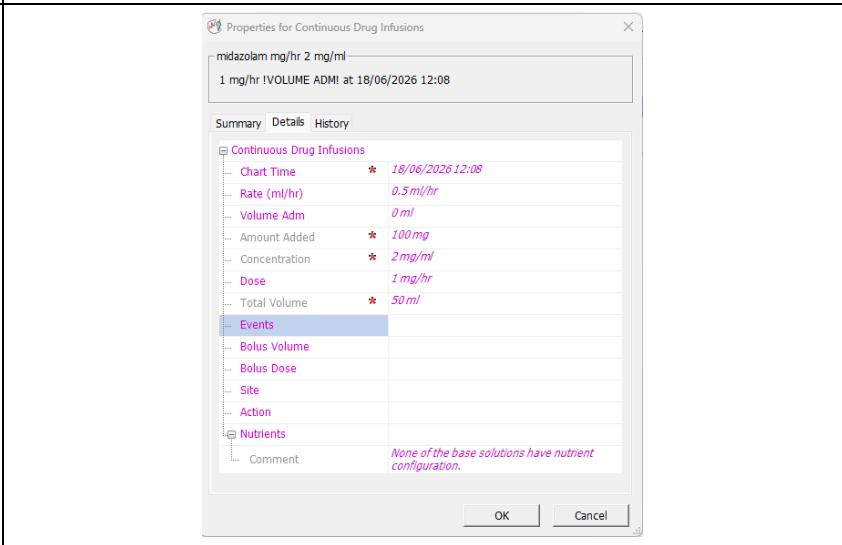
Properties for Continuous Drug Infusions

midazolam mg/hr 2 mg/ml

1 mg/hr !VOLUME ADM! at 18/06/2026 12:08

Summary | Details | History

| Continuous Drug Infusions | |
|---|---|
| Chart Time * | 18/06/2026 12:08 |
| Rate (ml/hr) | 0.5 ml/hr |
| Volume Adm | 0 ml |
| Amount Added * | 100 mg |
| Concentration * | 2 mg/ml |
| Dose | 1 mg/hr |
| Total Volume * | 50 ml |
| Events | |
| Bolus Volume | |
| Bolus Dose | |
| Site | |
| Action | |
| Nutrients | |
| Comment | None of the base solutions have nutrient configuration. |

OK | Cancel